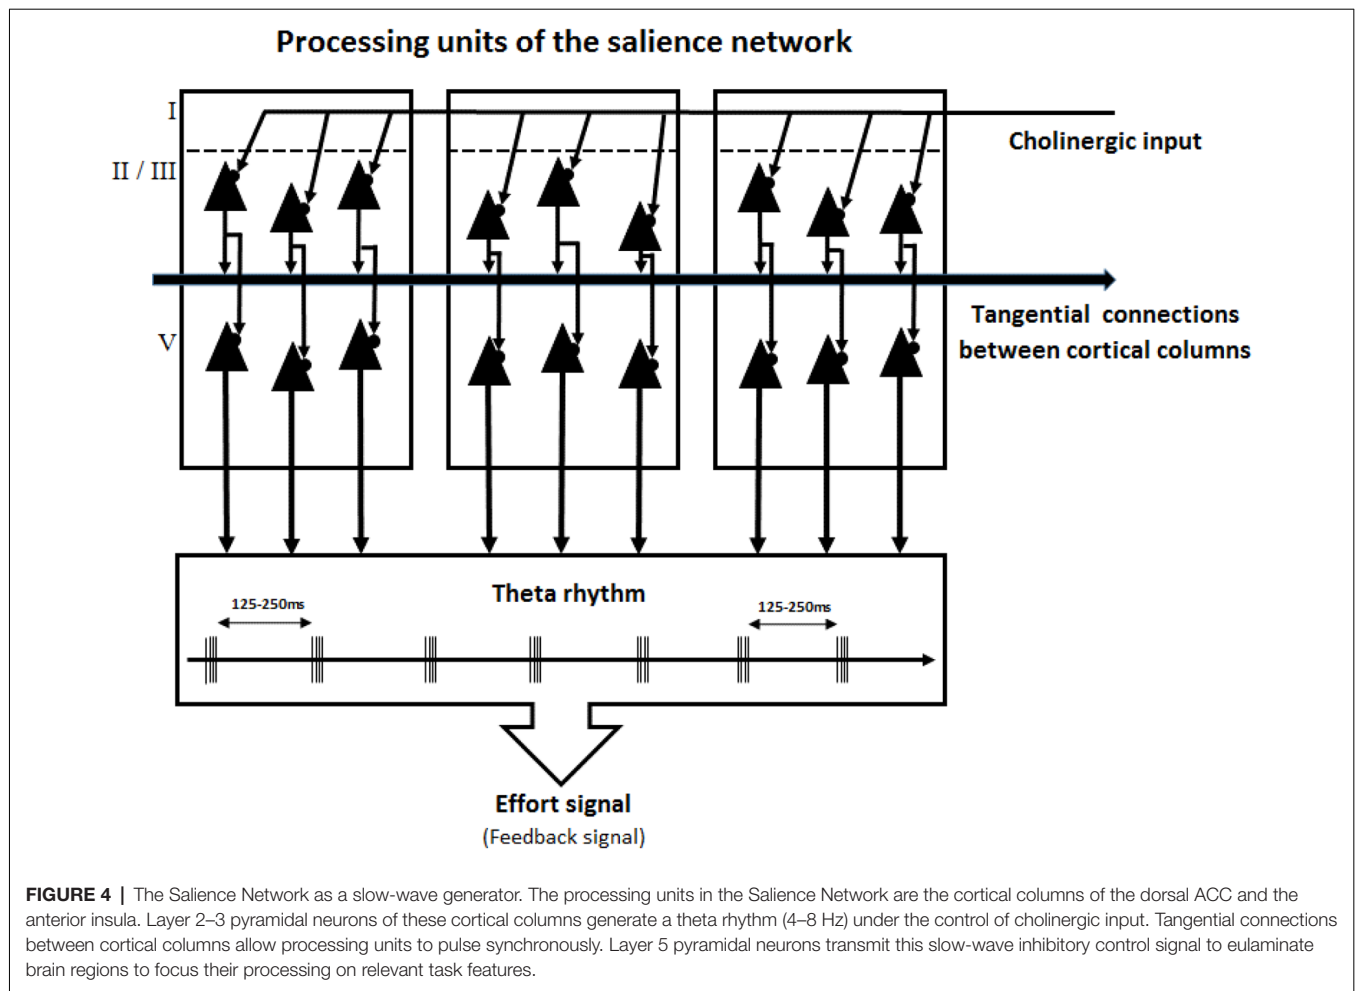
Processing units of the salience network

I

II / III

Cholinergic input

V

Tangential connections between cortical columns

125-250ms

Theta rhythm

125-250ms

Effort signal
(Feedback signal)

**FIGURE 4** | The Salience Network as a slow-wave generator. The processing units in the Salience Network are the cortical columns of the dorsal ACC and the anterior insula. Layer 2–3 pyramidal neurons of these cortical columns generate a theta rhythm (4–8 Hz) under the control of cholinergic input. Tangential connections between cortical columns allow processing units to pulse synchronously. Layer 5 pyramidal neurons transmit this slow-wave inhibitory control signal to eulaminate brain regions to focus their processing on relevant task features.